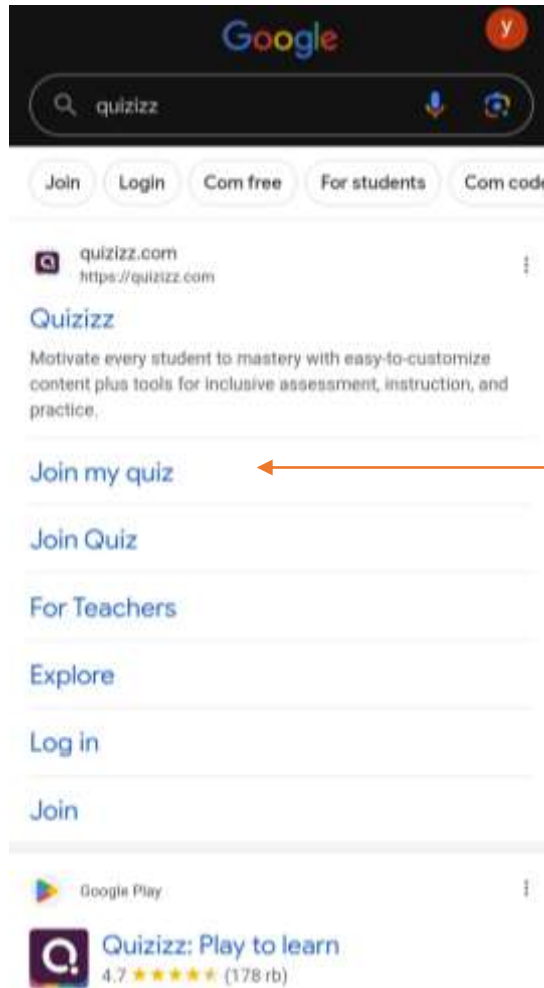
Google
y
quizizz

Join Login Com free For students Com code

quizizz.com
https://quizizz.com

Quizizz

Motivate every student to mastery with easy-to-customize content plus tools for inclusive assessment, instruction, and practice.

Join my quiz

Join Quiz

For Teachers

Explore

Log in

Join

Google Play

Quizizz: Play to learn
4.7 ★★★★★ (178 rb)